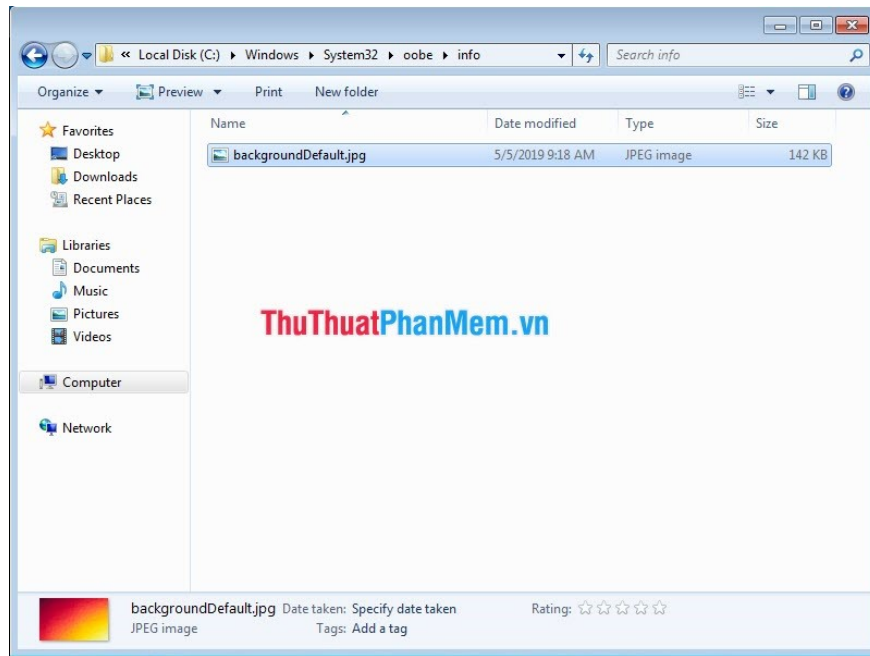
« Local Disk (C:) ▸ Windows ▸ System32 ▸ oobe ▸ info

Search info

Organize ▾ Preview ▾ Print New folder

Favorites
Desktop
Downloads
Recent Places

Libraries
Documents
Music
Pictures
Videos

Computer

Network

| Name | Date modified | Type | Size |
|---|---|---|---|
| backgroundDefault.jpg | 5/5/2019 9:18 AM | JPEG image | 142 KB |

ThuThuatPhanMem.vn

backgroundDefault.jpg Date taken: Specify date taken Rating:
JPEG image Tags: Add a tag